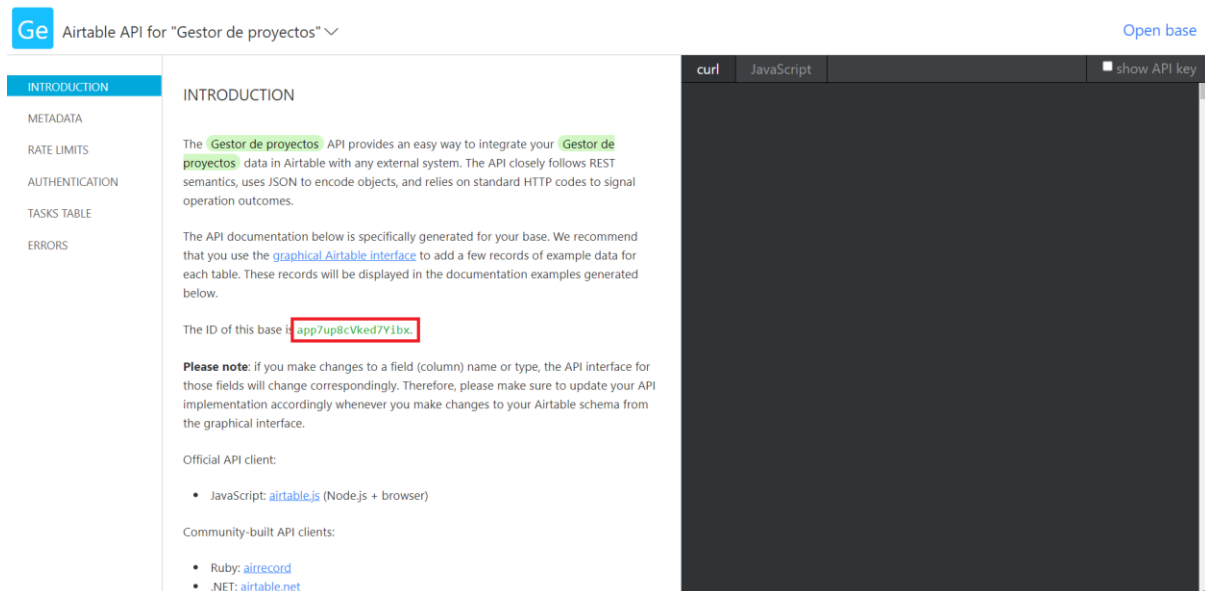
Ge Airtable API for "Gestor de proyectos"

Open base

INTRODUCTION
METADATA
RATE LIMITS
AUTHENTICATION
TASKS TABLE
ERRORS

INTRODUCTION

The Gestor de proyectos API provides an easy way to integrate your Gestor de proyectos data in Airtable with any external system. The API closely follows REST semantics, uses JSON to encode objects, and relies on standard HTTP codes to signal operation outcomes.

The API documentation below is specifically generated for your base. We recommend that you use the graphical Airtable interface to add a few records of example data for each table. These records will be displayed in the documentation examples generated below.

The ID of this base is app7up8cVked7Yibx.

**Please note**: if you make changes to a field (column) name or type, the API interface for those fields will change correspondingly. Therefore, please make sure to update your API implementation accordingly whenever you make changes to your Airtable schema from the graphical interface.

Official API client:

• JavaScript: airtable.js (Node.js + browser)

Community-built API clients:

• Ruby: airrecord
• .NET: airtable.net

curl JavaScript show API key